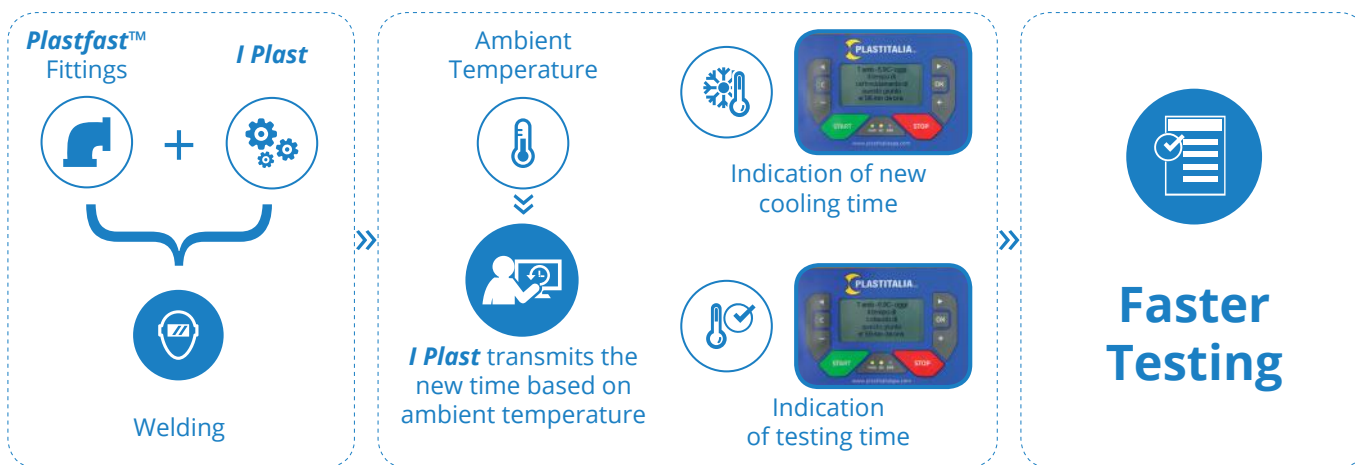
Plastfast™ Fittings

I Plast

+

Welding

Ambient Temperature

I Plast transmits the new time based on ambient temperature

PLASTITALIA

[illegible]

START

STOP

Indication of new cooling time

PLASTITALIA

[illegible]

START

STOP

Indication of testing time

Faster Testing